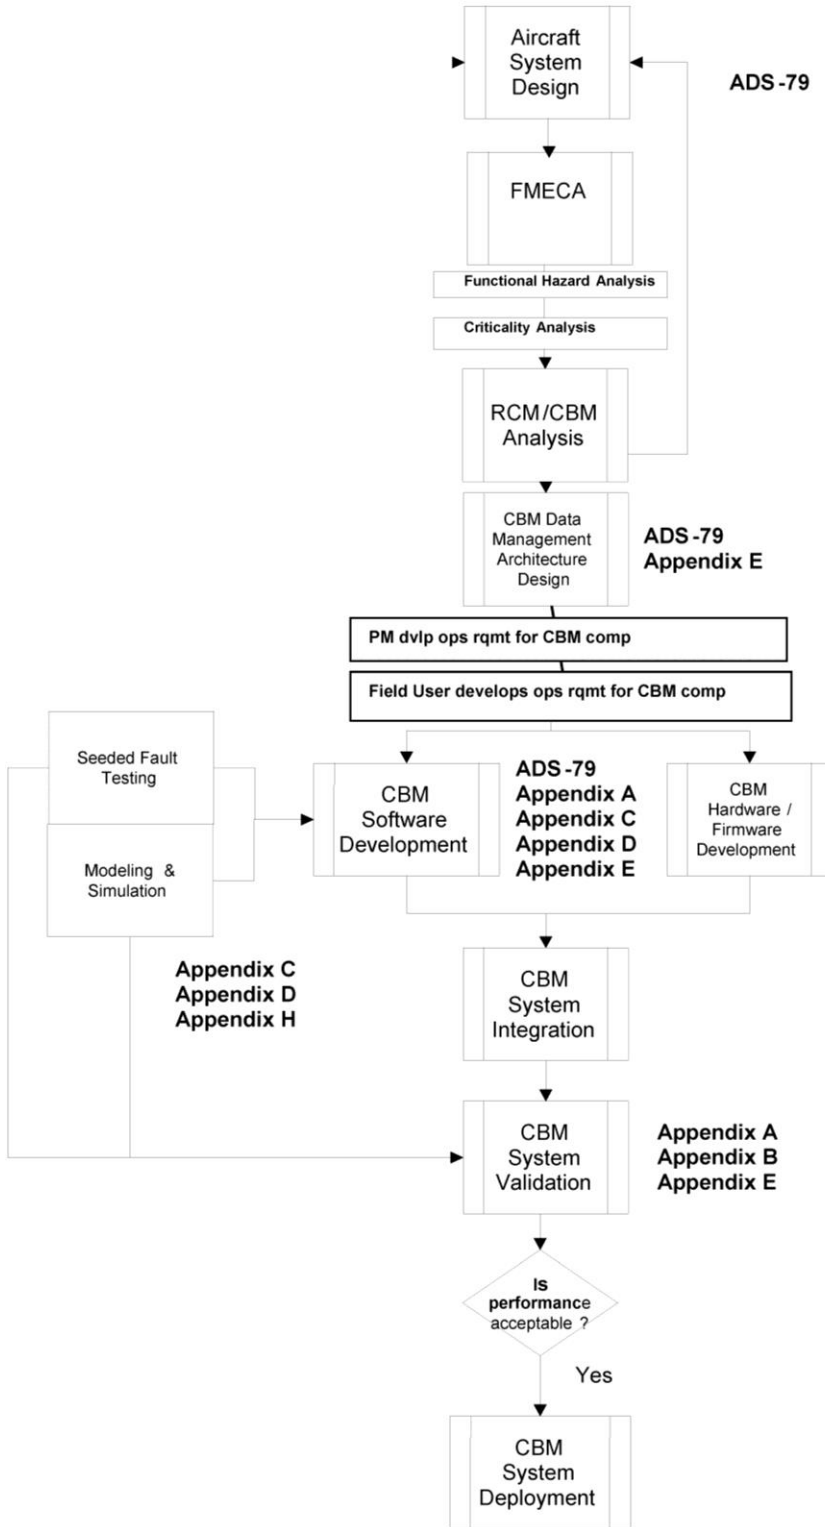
Aircraft System Design

ADS -79

FMECA

Functional Hazard Analysis

Criticality Analysis

RCM/CBM Analysis

CBM Data Management Architecture Design

ADS -79
Appendix E

PM dvlp ops rqmt for CBM comp

Field User develops ops rqmt for CBM comp

Seeded Fault Testing

Modeling & Simulation

CBM Software Development

ADS -79
Appendix A
Appendix C
Appendix D
Appendix E

CBM Hardware / Firmware Development

Appendix C
Appendix D
Appendix H

CBM System Integration

CBM System Validation

Appendix A
Appendix B
Appendix E

Is performance acceptable ?

Yes

CBM System Deployment